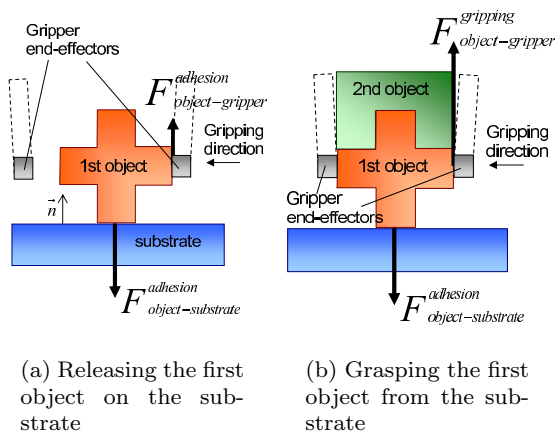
Gripper end-effectors

$F^{adhesion}_{object-gripper}$

Gripping direction

1st object

$\vec{n}$

substrate

$F^{adhesion}_{object-substrate}$

$F^{gripping}_{object-gripper}$

2nd object

Gripping direction

1st object

Gripper end-effectors

$F^{adhesion}_{object-substrate}$

(a) Releasing the first object on the substrate

(b) Grasping the first object from the substrate